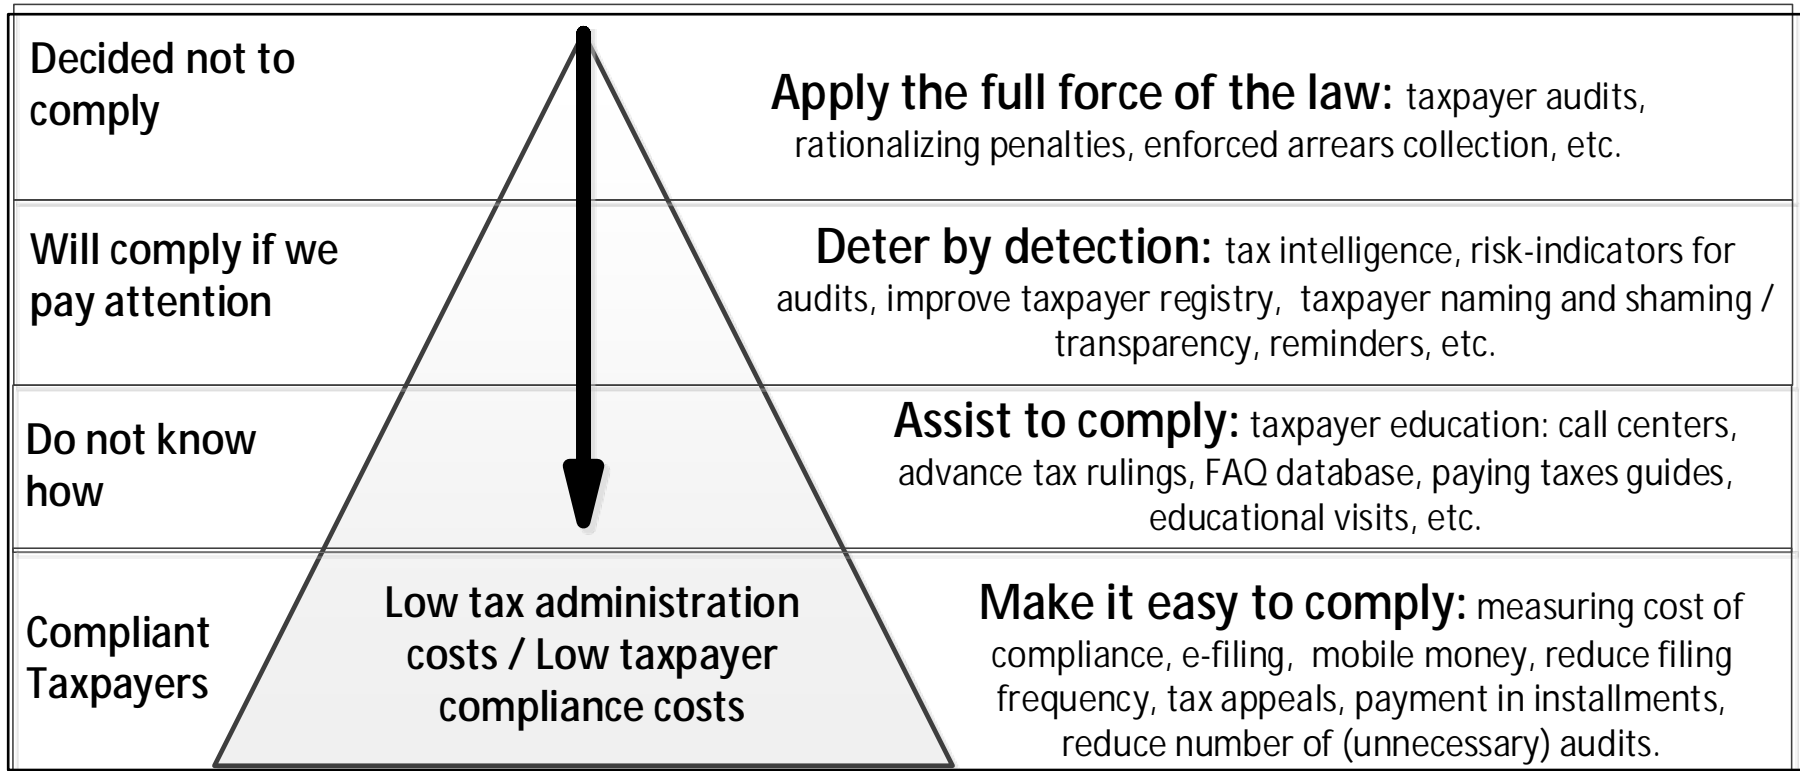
Decided not to comply

Apply the full force of the law: taxpayer audits, rationalizing penalties, enforced arrears collection, etc.

Will comply if we pay attention

Deter by detection: tax intelligence, risk-indicators for audits, improve taxpayer registry, taxpayer naming and shaming / transparency, reminders, etc.

Do not know how

Assist to comply: taxpayer education: call centers, advance tax rulings, FAQ database, paying taxes guides, educational visits, etc.

Compliant Taxpayers

Low tax administration costs / Low taxpayer compliance costs

Make it easy to comply: measuring cost of compliance, e-filing, mobile money, reduce filing frequency, tax appeals, payment in installments, reduce number of (unnecessary) audits.